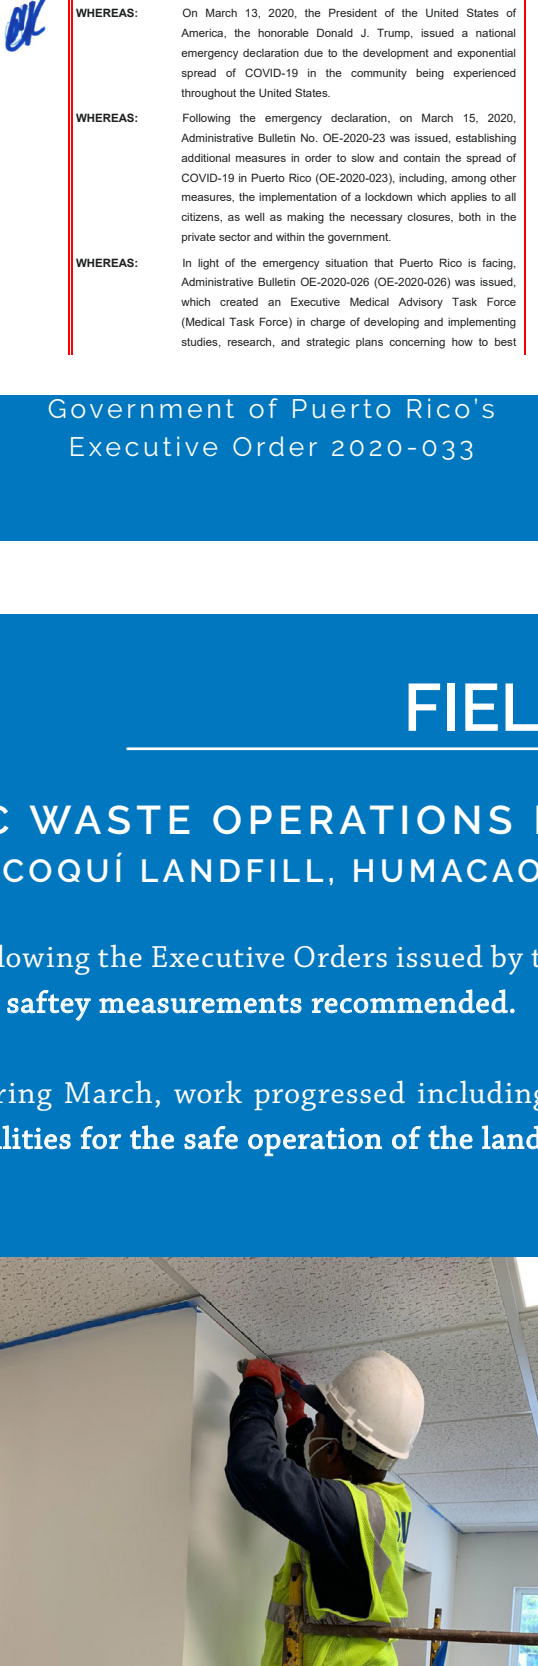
WHEREAS: On March 13, 2020, the President of the United States of America, the honorable Donald J. Trump, issued a national emergency declaration due to the development and exponential spread of COVID-19 in the community being experienced throughout the United States.

WHEREAS: Following the emergency declaration, on March 15, 2020, Administrative Bulletin No. OE-2020-23 was issued, establishing additional measures in order to slow and contain the spread of COVID-19 in Puerto Rico (OE-2020-023), including, among other measures, the implementation of a lockdown which applies to all citizens, as well as making the necessary closures, both in the private sector and within the government.

WHEREAS: In light of the emergency situation that Puerto Rico is facing, Administrative Bulletin OE-2020-026 (OE-2020-026) was issued, which created an Executive Medical Advisory Task Force (Medical Task Force) in charge of developing and implementing studies, research, and strategic plans concerning how to best

Government of Puerto Rico's Executive Order 2020-033

FIEL

C WASTE OPERATIONS

COQUÍ LANDFILL, HUMACAO

lowing the Executive Orders issued by t

saftey measurements recommended.

ring March, work progressed including

lities for the safe operation of the land